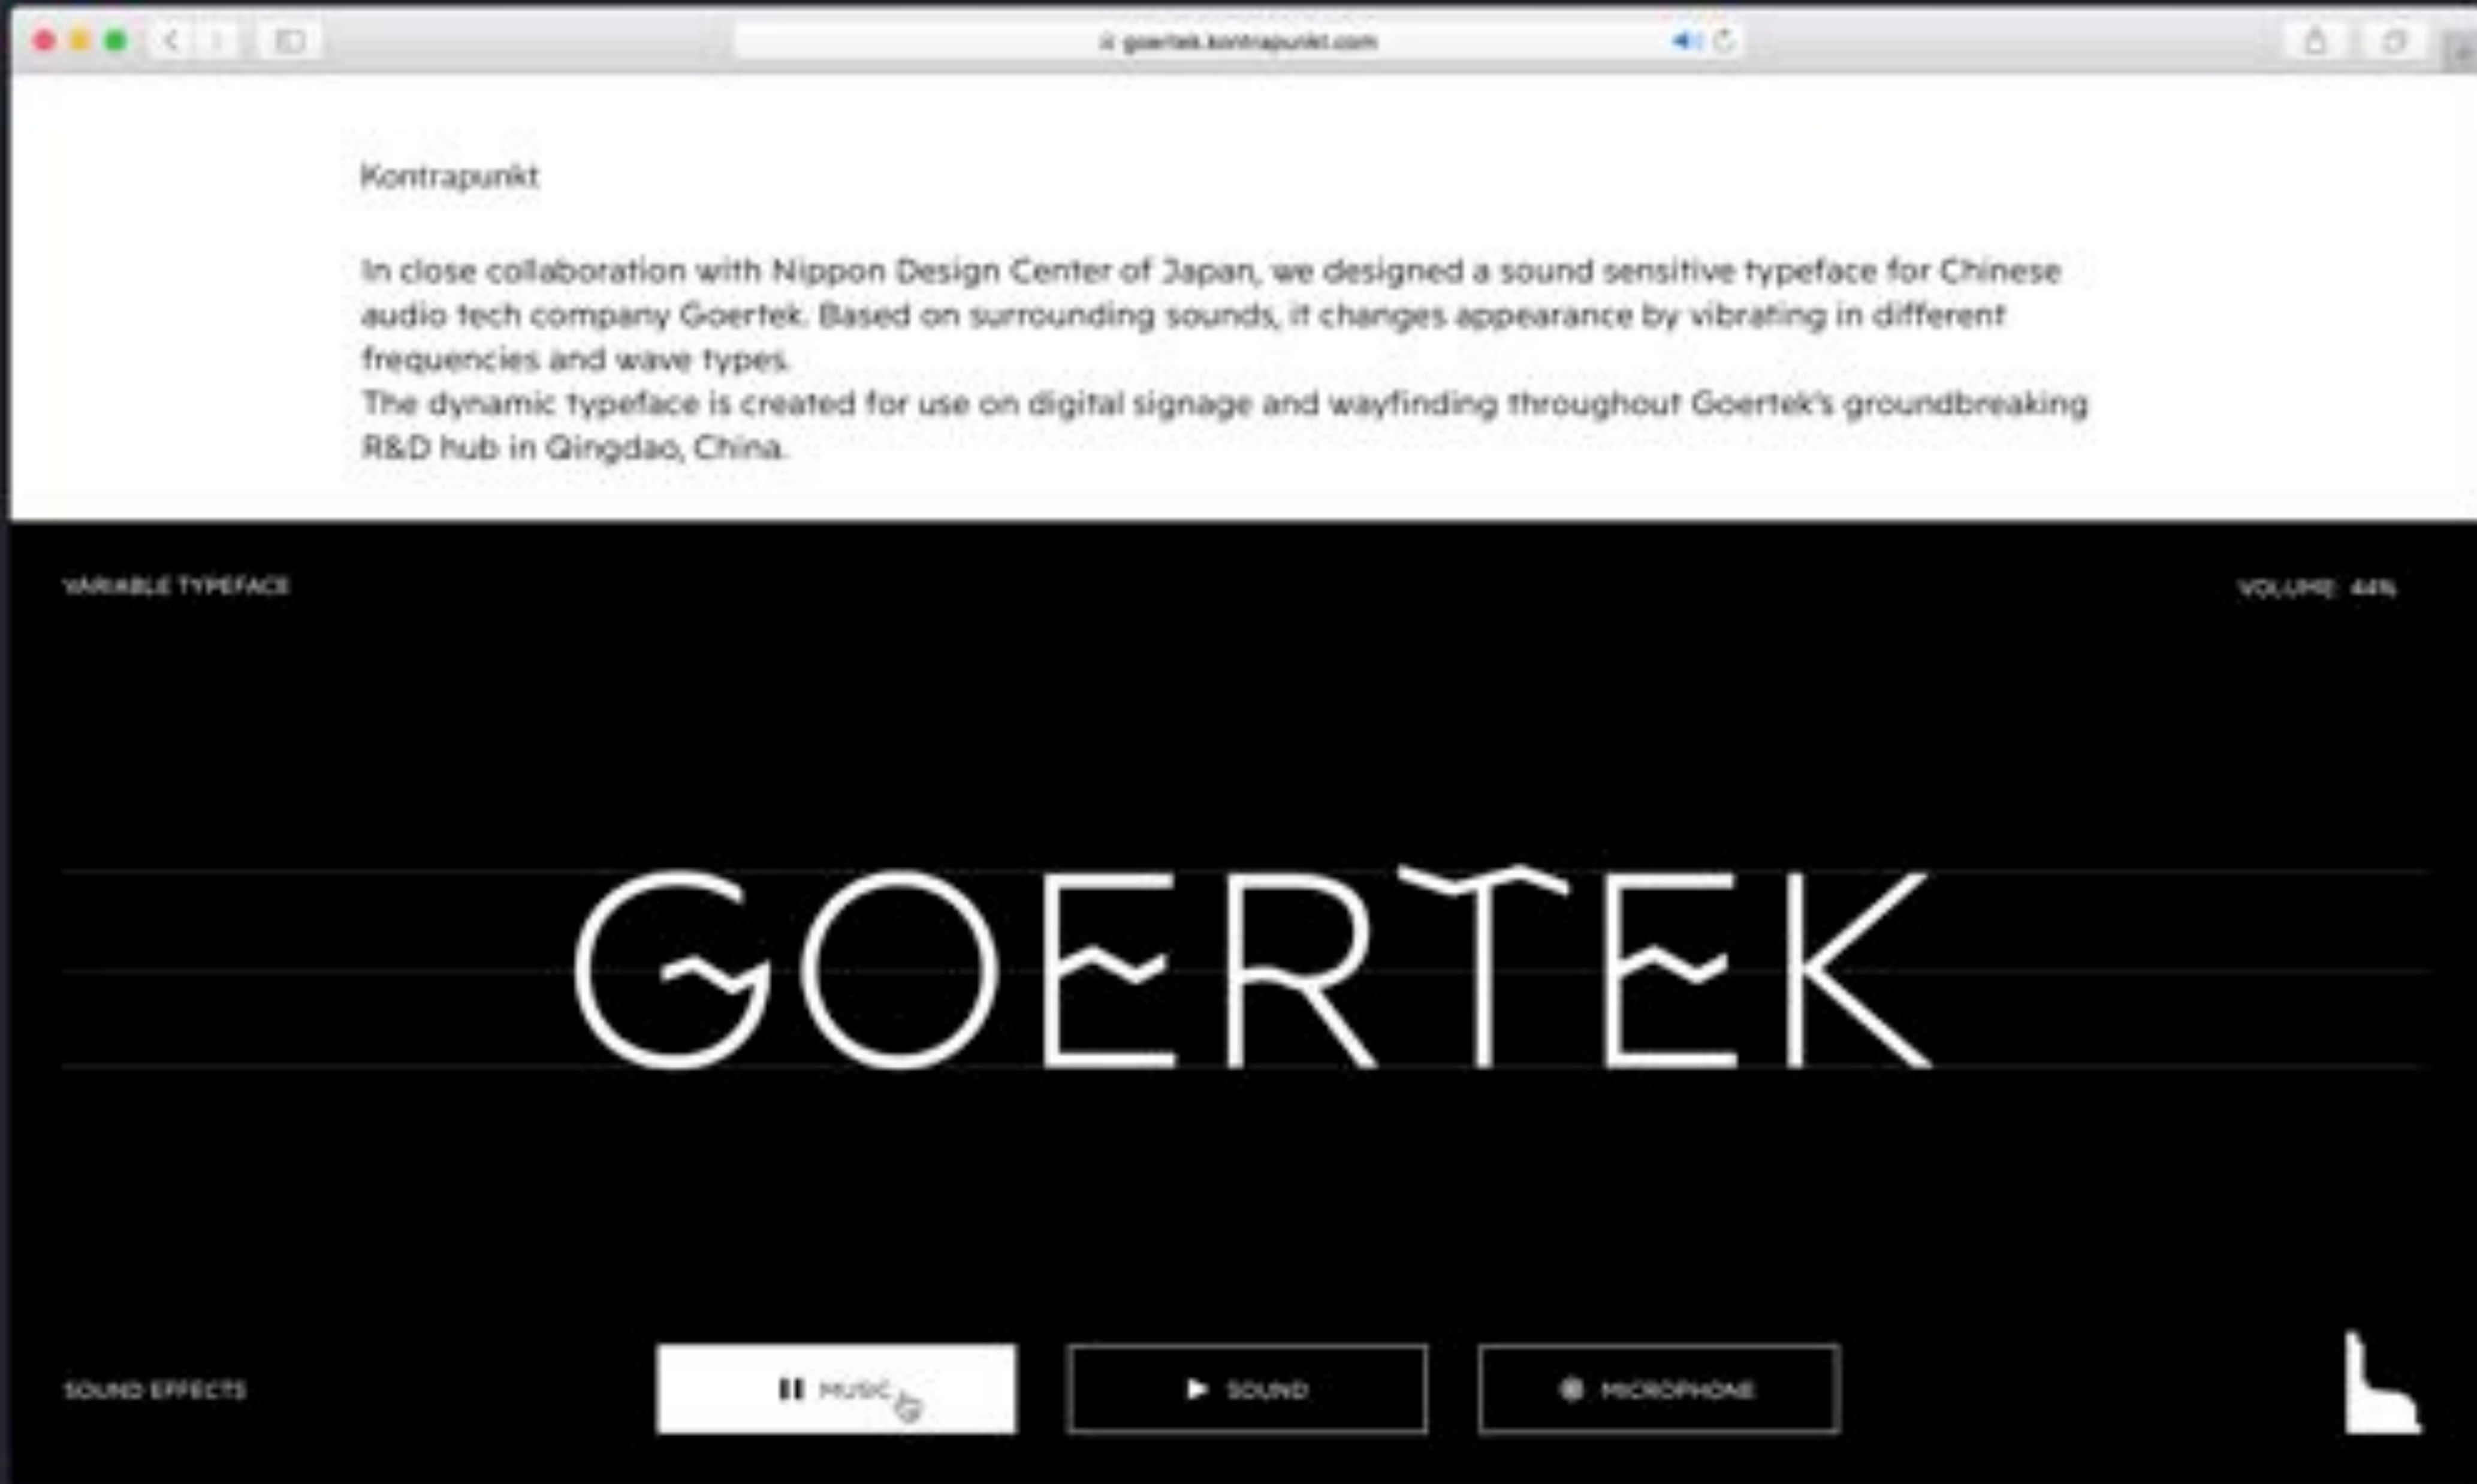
goertek.kontrapunkt.com

Kontrapunkt

In close collaboration with Nippon Design Center of Japan, we designed a sound sensitive typeface for Chinese audio tech company Goertek. Based on surrounding sounds, it changes appearance by vibrating in different frequencies and wave types.
The dynamic typeface is created for use on digital signage and wayfinding throughout Goertek's groundbreaking R&D hub in Qingdao, China.

VARIABLE TYPEFACE

VOLUME: 44%

GOERTEK

SOUND EFFECTS

MUSIC

SOUND

MICROPHONE